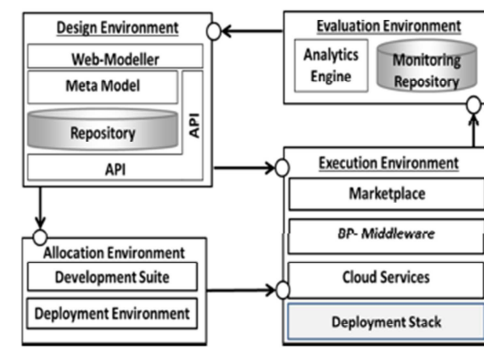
Design Environment

Web-Modeller

Meta Model

Repository

API

API

Evaluation Environment

Analytics Engine

Monitoring Repository

Execution Environment

Marketplace

BP- Middleware

Cloud Services

Deployment Stack

Allocation Environment

Development Suite

Deployment Environment